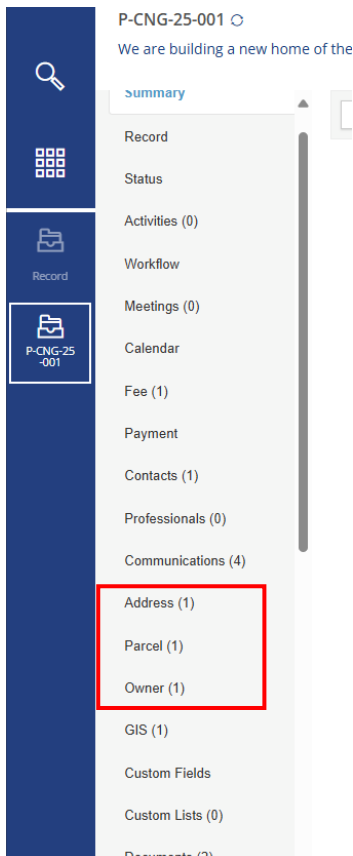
P-CNG-25-001

We are building a new home of the

Record

P-CNG-25-001

Summary

Record

Status

Activities (0)

Workflow

Meetings (0)

Calendar

Fee (1)

Payment

Contacts (1)

Professionals (0)

Communications (4)

Address (1)

Parcel (1)

Owner (1)

GIS (1)

Custom Fields

Custom Lists (0)

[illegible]